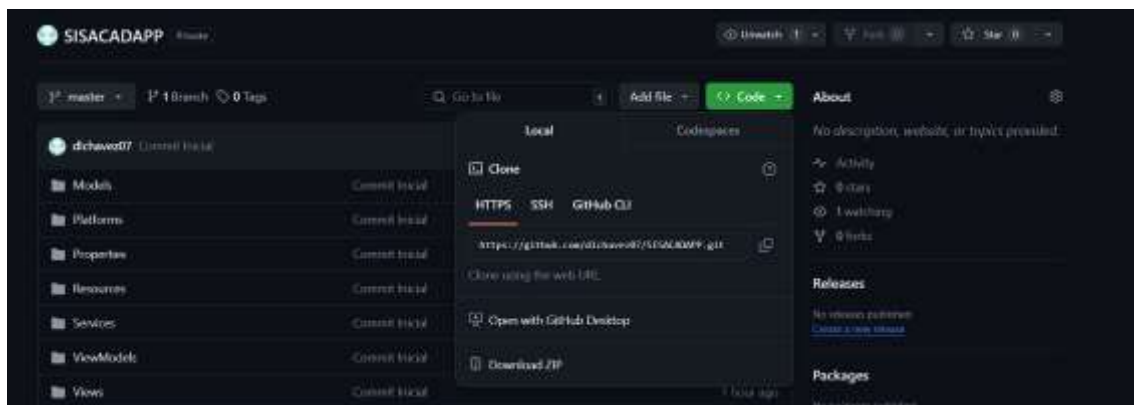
SISACADAPP Private

Unwatch 1 Fork 0 Star 0

master 1 Branch 0 Tags

Go to file

Add file

<> Code

About

No description, website, or topics provided.

Activity

0 stars

1 watching

0 forks

dichavez07 Commit Inicial

Models Commit Inicial

Platforms Commit Inicial

Properties Commit Inicial

Resources Commit Inicial

Services Commit Inicial

ViewModels Commit Inicial

Views Commit Inicial

1 hour ago

Local

Codespaces

Clone

HTTPS SSH GitHub CLI

https://github.com/dichavez07/SISACADAPP.git

Clone using the web URL.

Open with GitHub Desktop

Download ZIP

Releases

No releases published

Create a new release

Packages

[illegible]